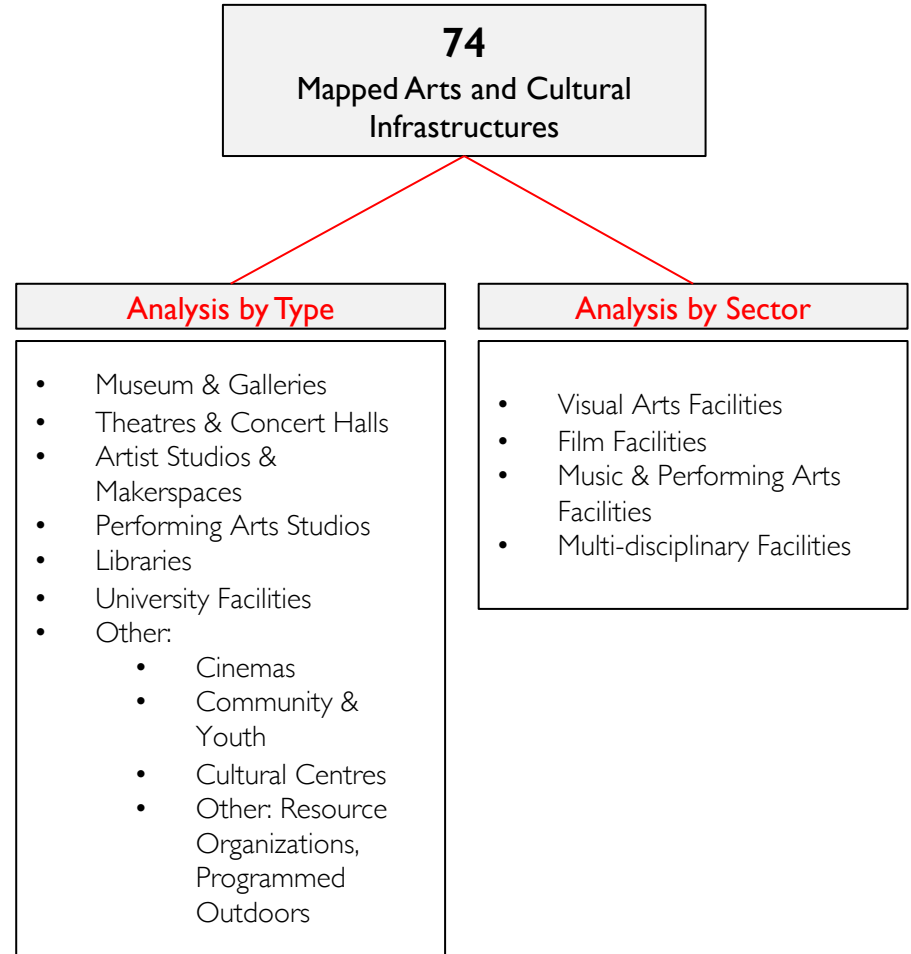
**74**
Mapped Arts and Cultural Infrastructures

Analysis by Type

- Museum & Galleries
- Theatres & Concert Halls
- Artist Studios & Makerspaces
- Performing Arts Studios
- Libraries
- University Facilities
- Other:
  - Cinemas
  - Community & Youth
  - Cultural Centres
  - Other: Resource Organizations, Programmed Outdoors

Analysis by Sector

- Visual Arts Facilities
- Film Facilities
- Music & Performing Arts Facilities
- Multi-disciplinary Facilities